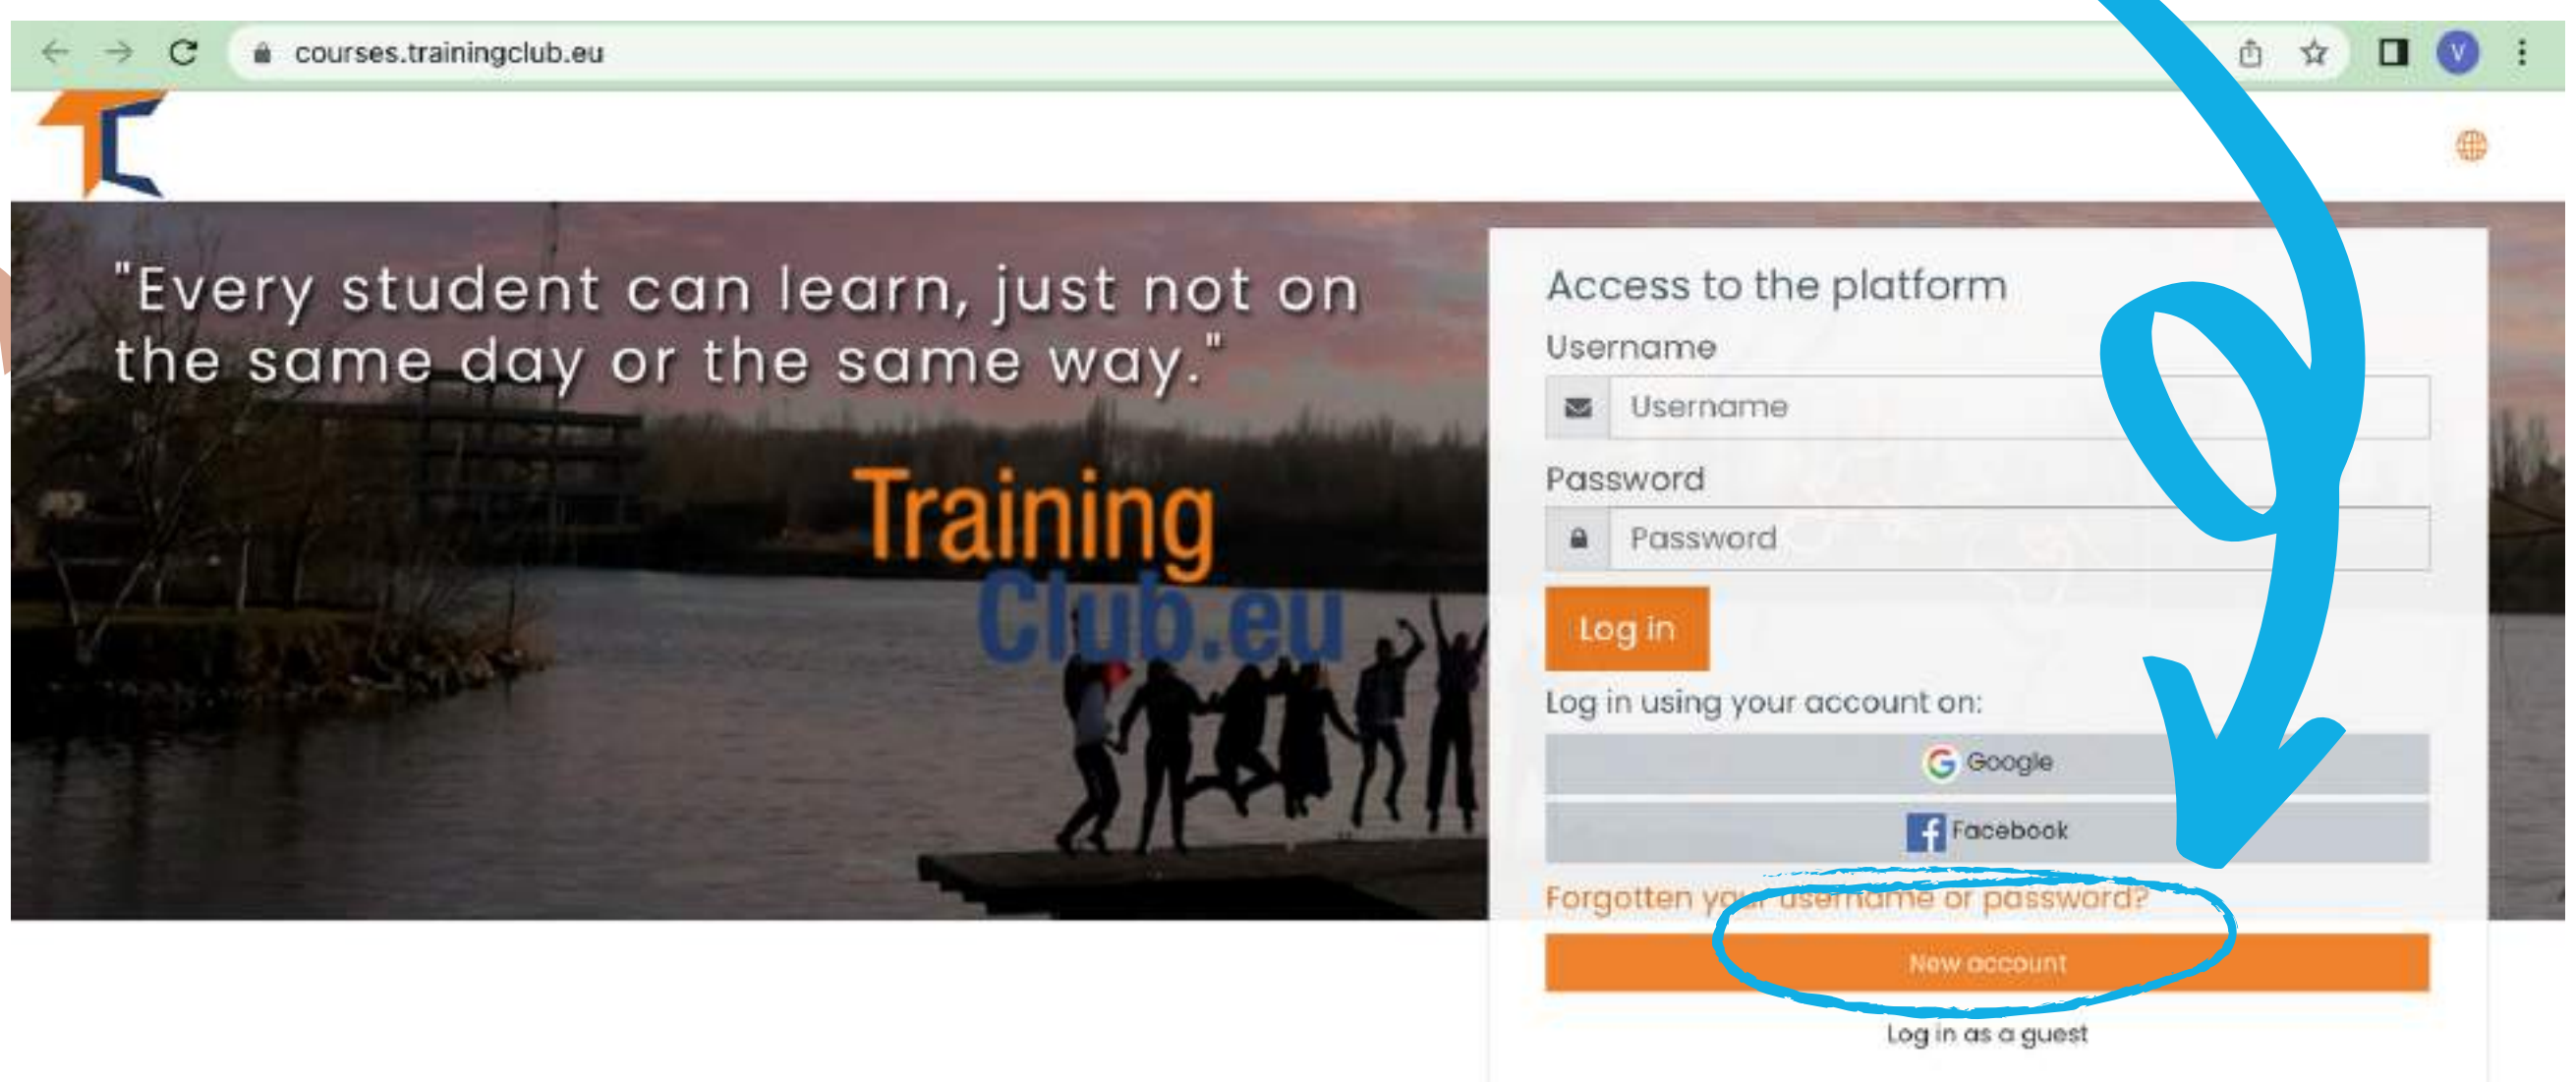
courses.trainingclub.eu

V

"Every student can learn, just not on the same day or the same way."

Training Club.eu

Access to the platform

Username

Username

Password

Password

Log in

Log in using your account on:

Google

Facebook

Forgotten yo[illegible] username or password?

New account

Log in as a guest